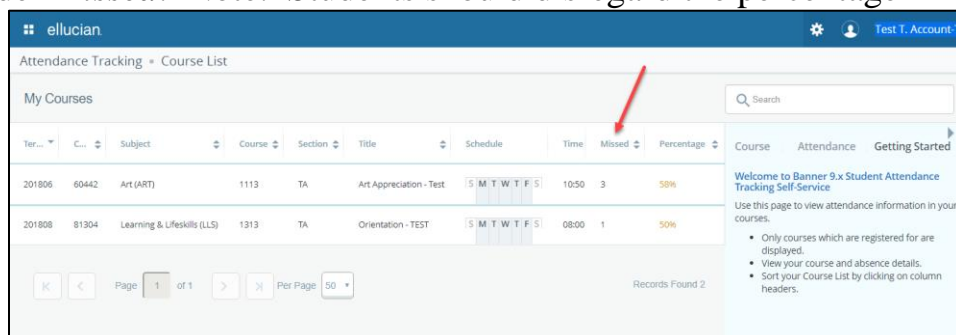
ellucian

Test T. Account

Attendance Tracking • Course List

My Courses

Search

| Ter... | C... | Subject | Course | Section | Title | Schedule | Time | Missed | Percentage |
|---|---|---|---|---|---|---|---|---|---|
| 201806 | 60442 | Art (ART) | 1113 | TA | Art Appreciation - Test | S M T W T F S | 10:50 | 3 | 58% |
| 201808 | 81304 | Learning & Lifeskills (LLS) | 1313 | TA | Orientation - TEST | S M T W T F S | 08:00 | 1 | 50% |

Page 1 of 1 Per Page 50

Records Found 2

Course Attendance Getting Started

Welcome to Banner 9.x Student Attendance Tracking Self-Service

Use this page to view attendance information in your courses.

• Only courses which are registered for are displayed.
• View your course and absence details.
• Sort your Course List by clicking on column headers.